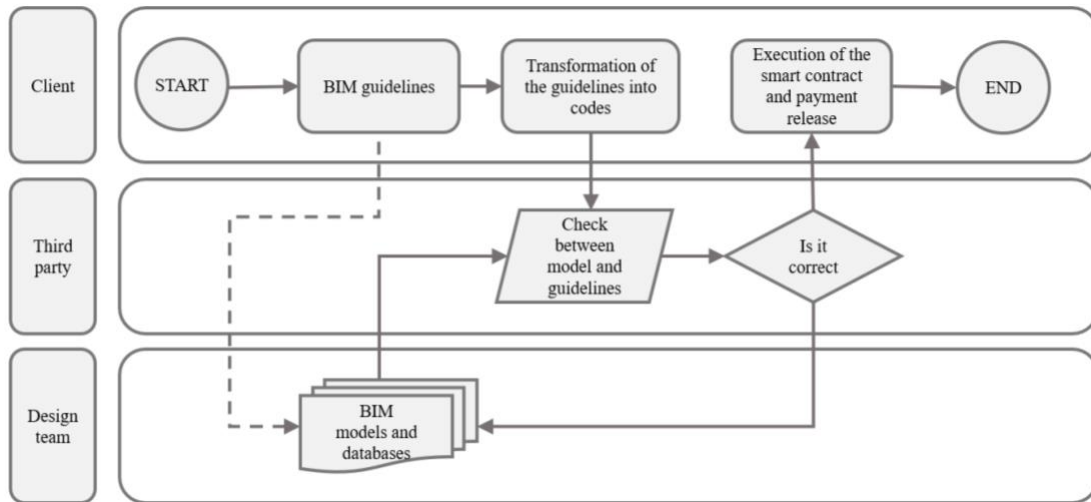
Client

START

BIM guidelines

Transformation of the guidelines into codes

Execution of the smart contract and payment release

END

Third party

Check between model and guidelines

Is it correct

Design team

BIM models and databases